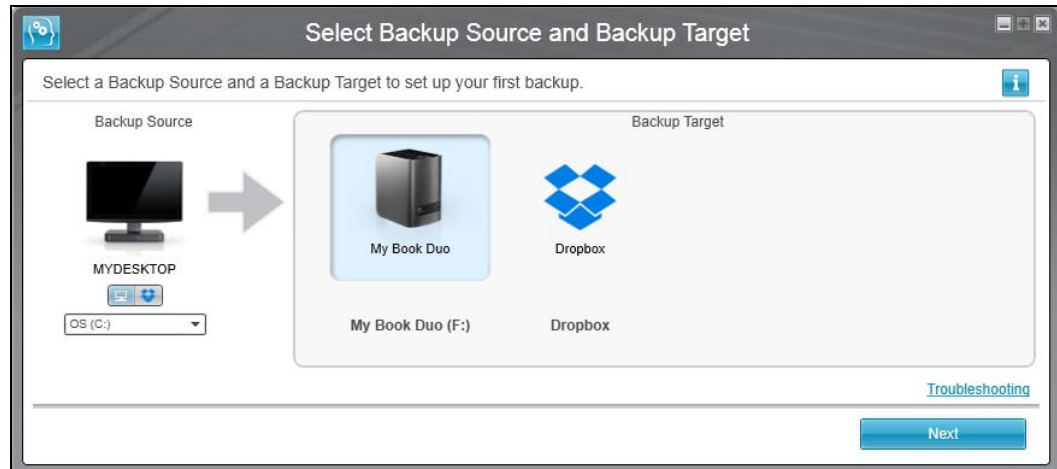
Select Backup Source and Backup Target

Select a Backup Source and a Backup Target to set up your first backup.

i

Backup Source

MYDESKTOP

OS (C:)

Backup Target

My Book Duo

Dropbox

My Book Duo (F:)

Dropbox

Troubleshooting

Next